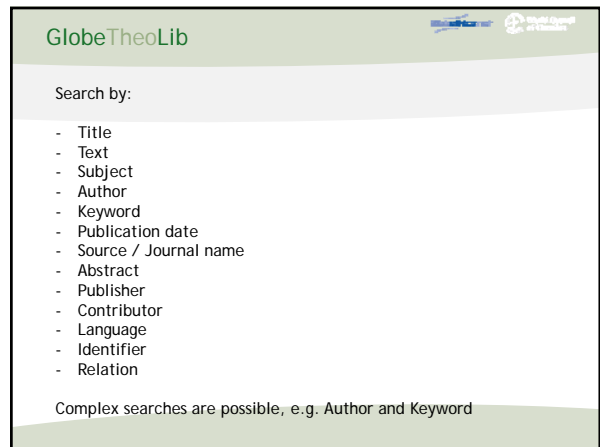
GlobeTheoLib

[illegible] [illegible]

Search by:

- Title
- Text
- Subject
- Author
- Keyword
- Publication date
- Source / Journal name
- Abstract
- Publisher
- Contributor
- Language
- Identifier
- Relation

Complex searches are possible, e.g. Author and Keyword